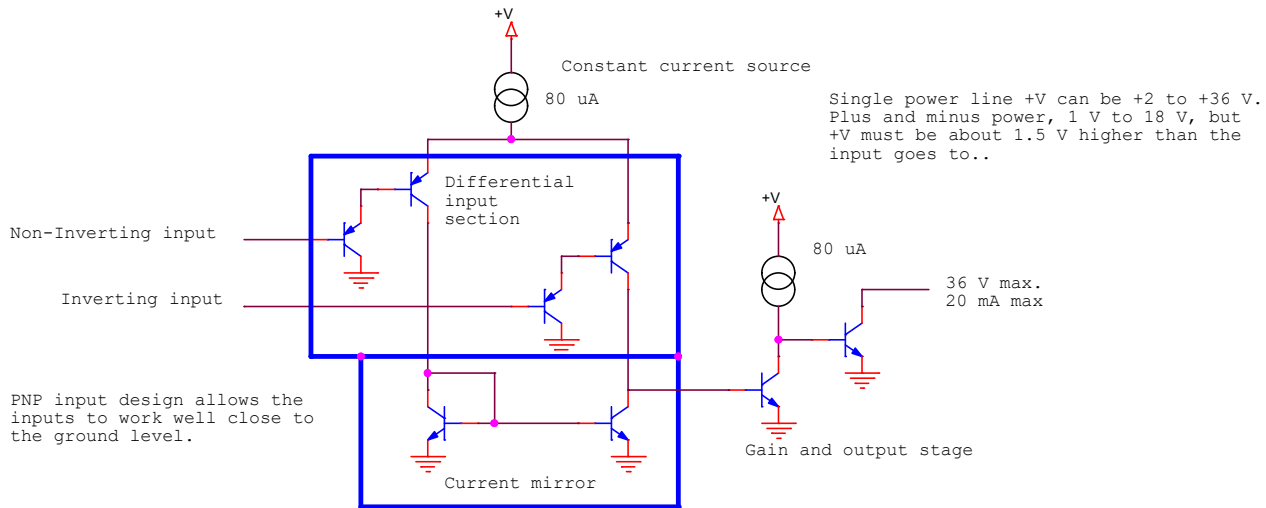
+V

Constant current source

80 uA

Single power line +V can be +2 to +36 V. Plus and minus power, 1 V to 18 V, but +V must be about 1.5 V higher than the input goes to..

Differential input section

+V

Non-Inverting input

80 uA

Inverting input

36 V max.
20 mA max

PNP input design allows the inputs to work well close to the ground level.

Gain and output stage

Current mirror